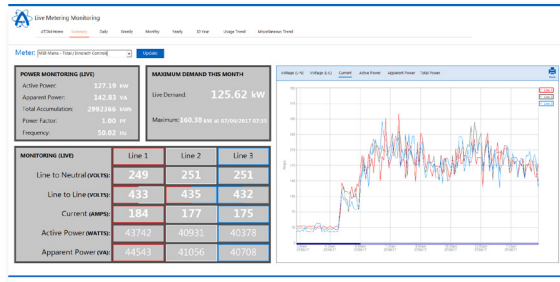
Live Metering Monitoring

UTCM-Home Summary Daily Weekly Monthly Yearly 10 Year Usage Trend Miscellaneous Trend

Meter: MSB Mains - Total (Aircraft Control) Update

POWER MONITORING (LIVE)

Active Power: 127.19 kW
Apparent Power: 142.83 VA
Total Accumulation: 2992366 kWh
Power Factor: 1.00 PF
Frequency: 50.02 Hz

MAXIMUM DEMAND THIS MONTH

Live Demand: 125.62 kW

Maximum: 160.38 kW at 07/06/2017 07:31

MONITORING (LIVE)

| | Line 1 | Line 2 | Line 3 |
|---|---|---|---|
| Line to Neutral (VOLTS): | 249 | 251 | 251 |
| Line to Line (VOLTS): | 433 | 435 | 432 |
| Current (AMPS): | 184 | 177 | 175 |
| Active Power (WATTS): | 43742 | 40931 | 40378 |
| Apparent Power (VA): | 44543 | 41056 | 40708 |

Voltage (L-N) Voltage (L-L) Current Active Power Apparent Power Total Power

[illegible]